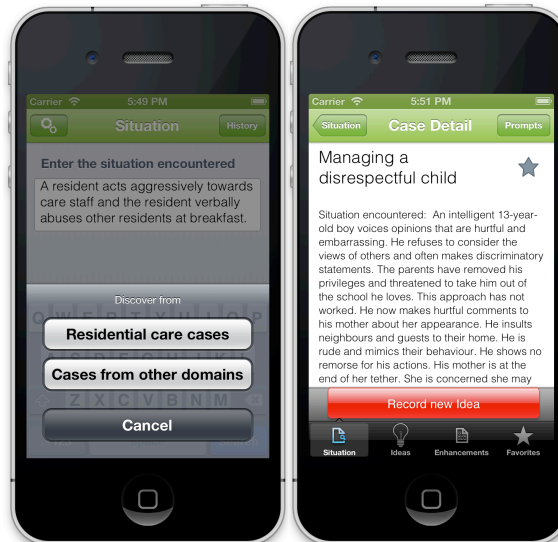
Carrier 5:49 PM

Situation History

Enter the situation encountered

A resident acts aggressively towards care staff and the resident verbally abuses other residents at breakfast.

Discover from

Residential care cases

Cases from other domains

Cancel

Carrier 5:51 PM

Situation Case Detail Prompts

Managing a disrespectful child

Situation encountered: An intelligent 13-year-old boy voices opinions that are hurtful and embarrassing. He refuses to consider the views of others and often makes discriminatory statements. The parents have removed his privileges and threatened to take him out of the school he loves. This approach has not worked. He now makes hurtful comments to his mother about her appearance. He insults neighbours and guests to their home. He is rude and mimics their behaviour. He shows no remorse for his actions. His mother is at the end of her tether. She is concerned she may

Record new Idea

Situation Ideas Enhancements Favorites